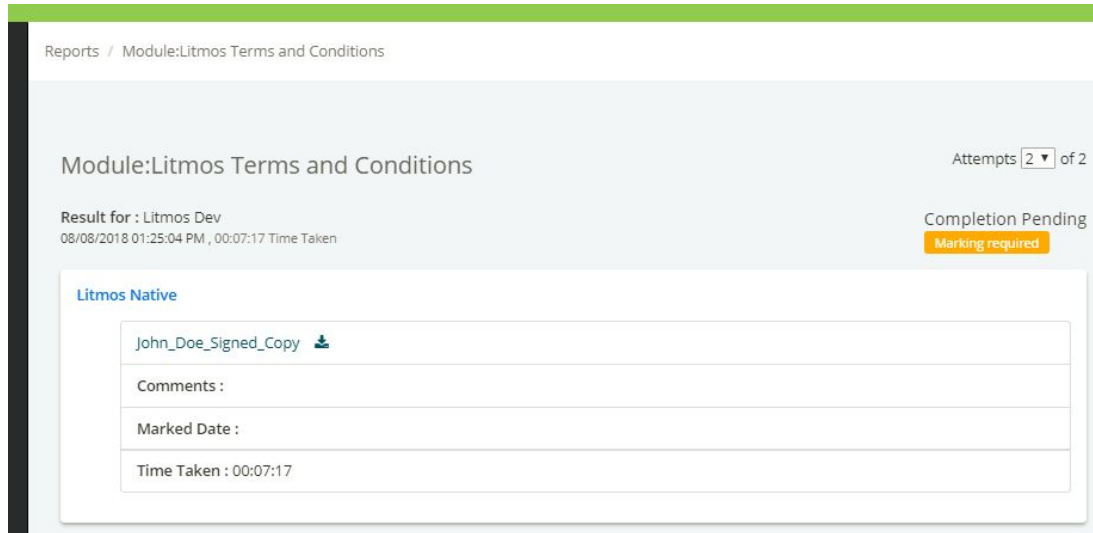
Reports / Module:Litmos Terms and Conditions

Module:Litmos Terms and Conditions

Attempts 2 ▼ of 2

Result for : Litmos Dev
08/08/2018 01:25:04 PM , 00:07:17 Time Taken

Completion Pending
Marking required

Litmos Native

John_Doe_Signed_Copy

Comments :

Marked Date :

Time Taken : 00:07:17